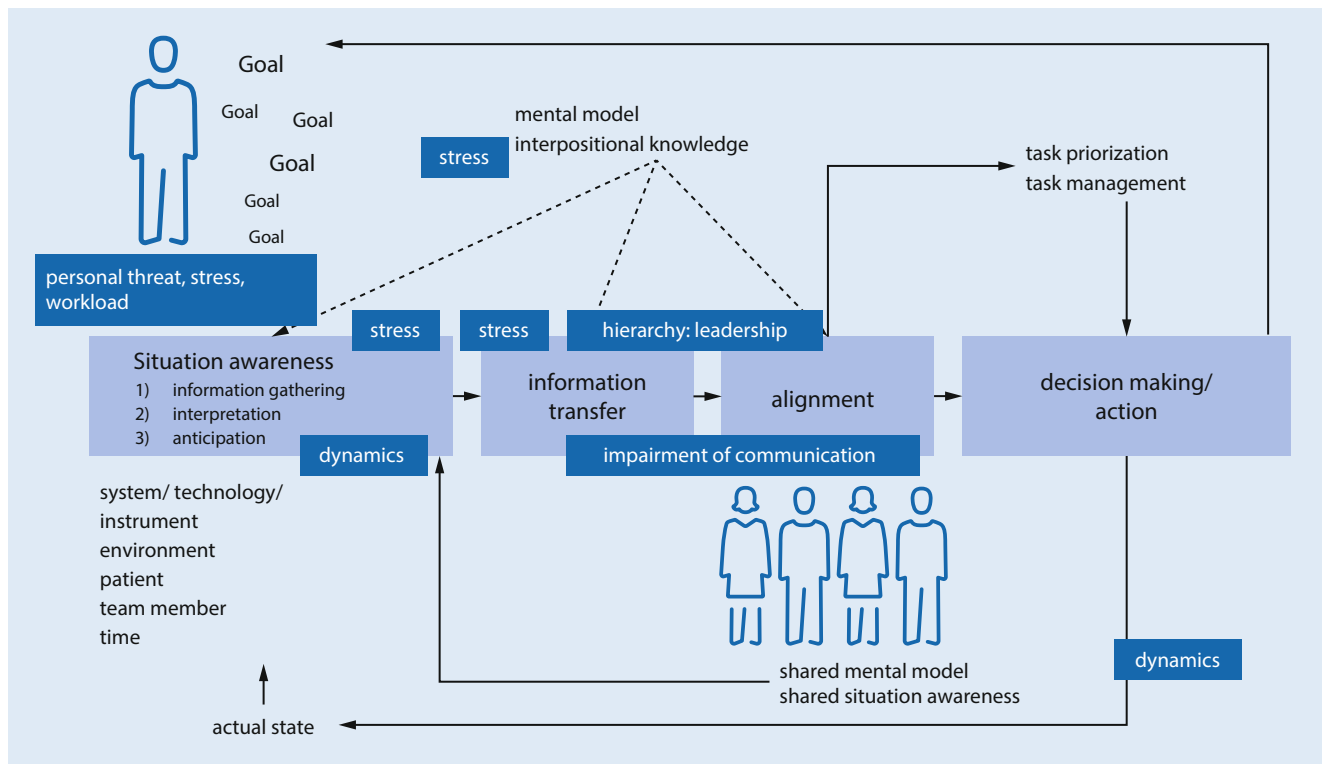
Goal
Goal
Goal
Goal
Goal
Goal

mental model
interpositional knowledge

stress

task priorization
task management

personal threat, stress, workload

stress

stress

hierarchy: leadership

Situation awareness
1) information gathering
2) interpretation
3) anticipation

dynamics

information transfer

alignment

decision making/ action

impairment of communication

system/ technology/ instrument
environment
patient
team member
time

shared mental model
shared situation awareness

dynamics

actual state